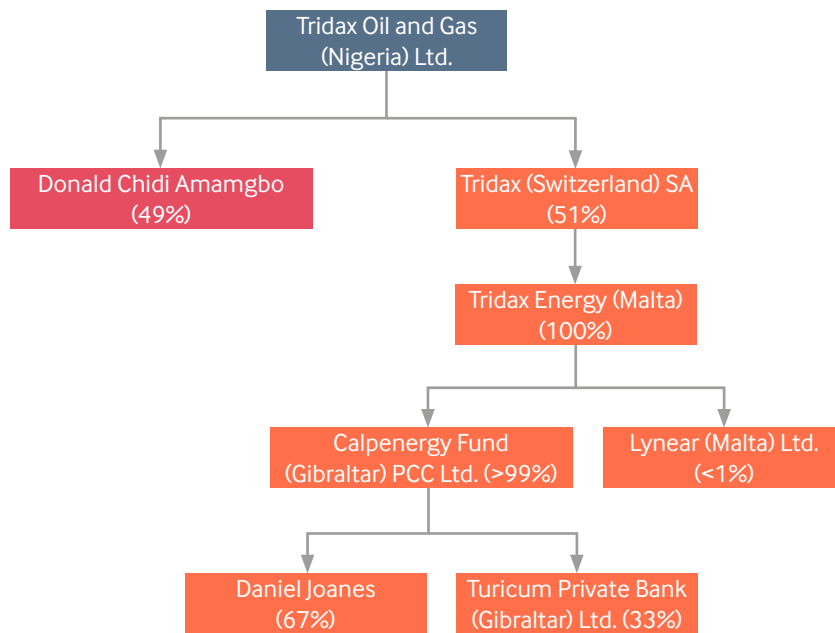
Tridax Oil and Gas (Nigeria) Ltd.

Donald Chidi Amamgbo (49%)

Tridax (Switzerland) SA (51%)

Tridax Energy (Malta) (100%)

Calpenergy Fund (Gibraltar) PCC Ltd. (>99%)

Lynear (Malta) Ltd. (<1%)

Daniel Joanes (67%)

Turicum Private Bank (Gibraltar) Ltd. (33%)